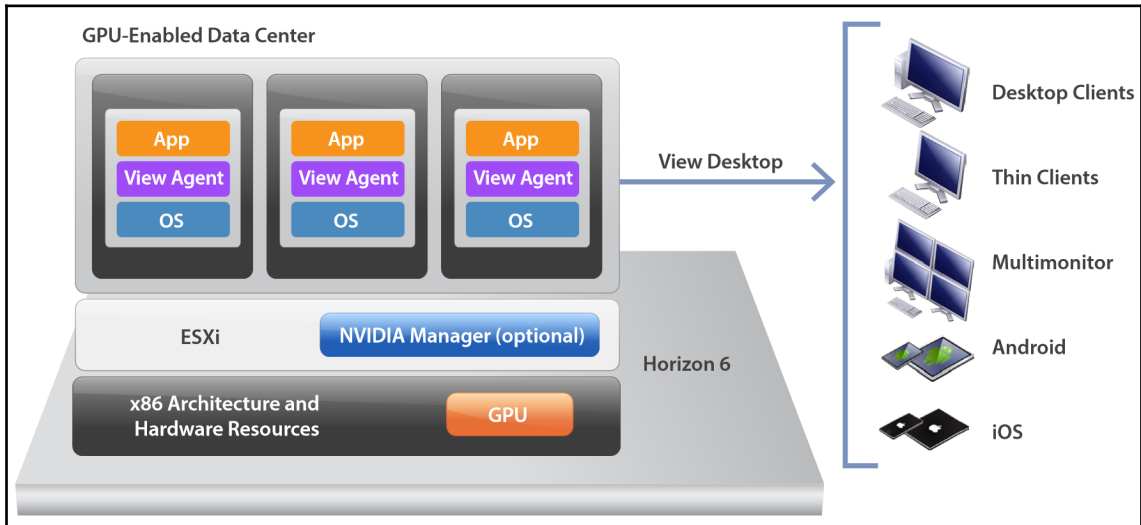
GPU-Enabled Data Center

App
View Agent
OS

App
View Agent
OS

App
View Agent
OS

View Desktop

ESXi

NVIDIA Manager (optional)

Horizon 6

x86 Architecture and Hardware Resources

GPU

Desktop Clients

Thin Clients

Multimonitor

Android

iOS